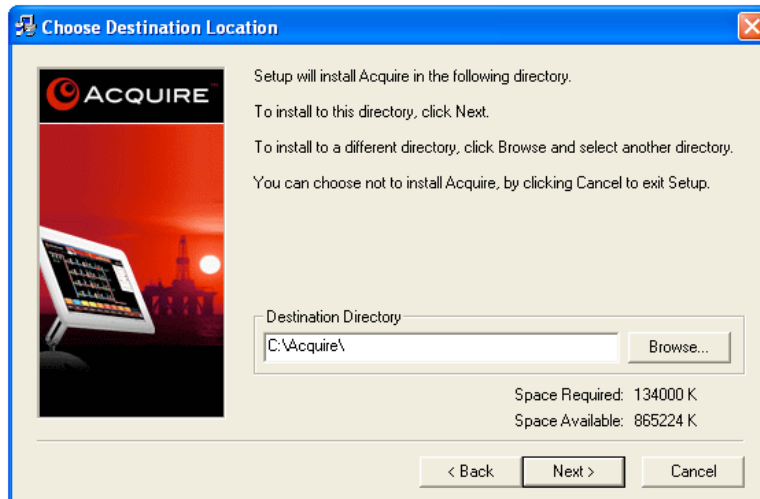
Choose Destination Location

ACQUIRE

Setup will install Acquire in the following directory.

To install to this directory, click Next.

To install to a different directory, click Browse and select another directory.

You can choose not to install Acquire, by clicking Cancel to exit Setup.

Destination Directory

C:\Acquire\

Browse...

Space Required: 134000 K

Space Available: 865224 K

< Back

Next >

Cancel